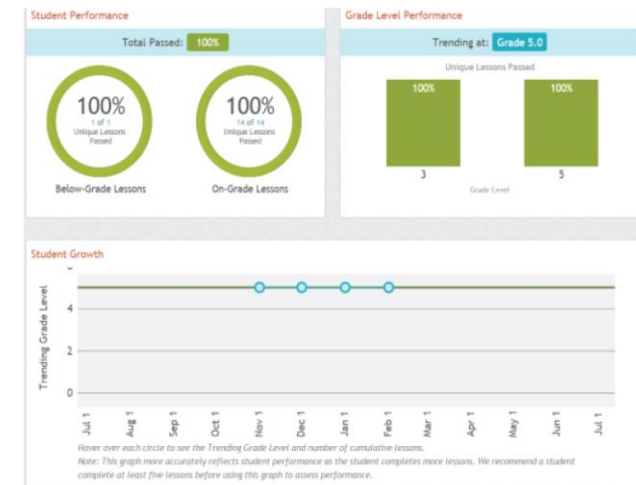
Student Performance

Total Passed: 100%

100%
1 of 1
Unique Lessons Passed

Below-Grade Lessons

100%
14 of 14
Unique Lessons Passed

On-Grade Lessons

Grade Level Performance

Trending at: Grade 5.0

Unique Lessons Passed

100%

100%

3

5

Grade Level

Student Growth

Trending Grade Level

4

2

0

Jul 1
Aug 1
Sep 1
Oct 1
Nov 1
Dec 1
Jan 1
Feb 1
Mar 1
Apr 1
May 1
Jun 1
Jul 1

Hover over each circle to see the Trending Grade Level and number of cumulative lessons.
Note: This graph more accurately reflects student performance as the student completes more lessons. We recommend a student complete at least five lessons before using this graph to assess performance.